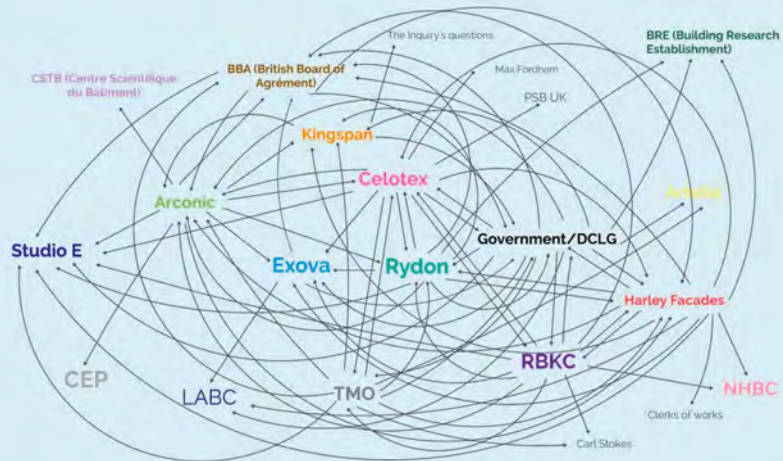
The Inquiry's questions

BRE (Building Research Establishment)

CSTB (Centre Scientifique du Batiment)

BBA (British Board of Agrément)

Max Fordham

PSB UK

Kingspan

Celotex

Arconic

Artelia

Studio E

Exova

Rydon

Government/DCLG

Harley Facades

RBKC

CEP

LABC

TMO

NHBC

Clerks of works

Carl Stokes